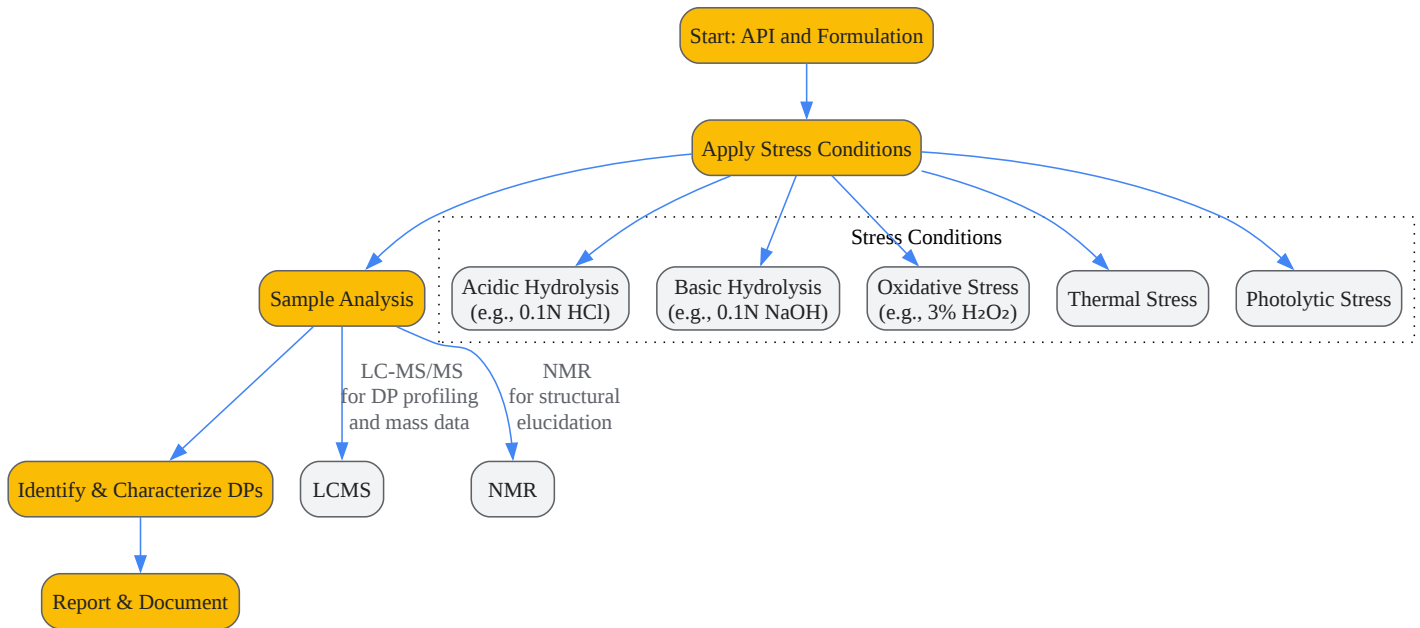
Start: API and Formulation

Apply Stress Conditions

Stress Conditions

Acidic Hydrolysis (e.g., 0.1N HCl)

Basic Hydrolysis (e.g., 0.1N NaOH)

Oxidative Stress (e.g., 3% $H_2O_2$)

Thermal Stress

Photolytic Stress

Sample Analysis

LC-MS/MS for DP profiling and mass data

NMR for structural elucidation

Identify & Characterize DPs

LCMS

NMR

Report & Document